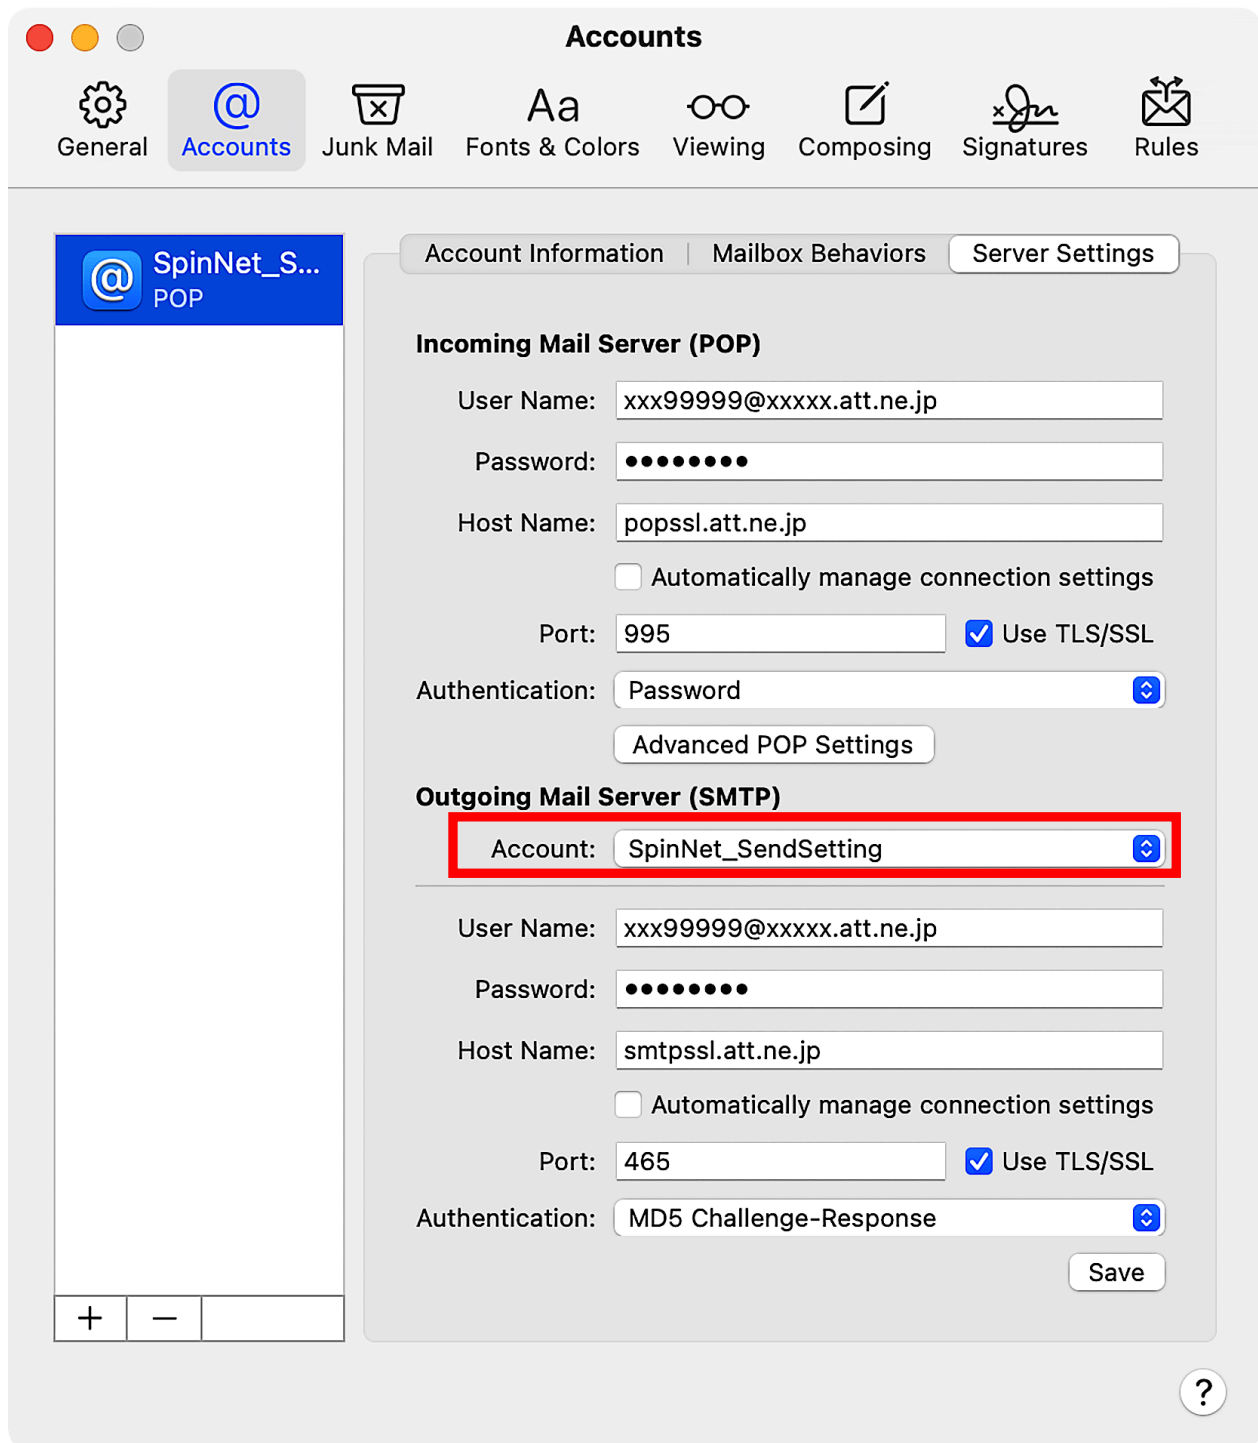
Accounts

General Accounts Junk Mail Fonts & Colors Viewing Composing Signatures Rules

SpinNet_S...
POP

Account Information | Mailbox Behaviors | Server Settings

Incoming Mail Server (POP)

User Name: xxx99999@xxxxx.att.ne.jp

Password: ••••••••

Host Name: popssl.att.ne.jp

Automatically manage connection settings

Port: 995 Use TLS/SSL

Authentication: Password

Advanced POP Settings

Outgoing Mail Server (SMTP)

Account: SpinNet_SendSetting

User Name: xxx99999@xxxxx.att.ne.jp

Password: ••••••••

Host Name: smtpssl.att.ne.jp

Automatically manage connection settings

Port: 465 Use TLS/SSL

Authentication: MD5 Challenge-Response

Save

+ −

?